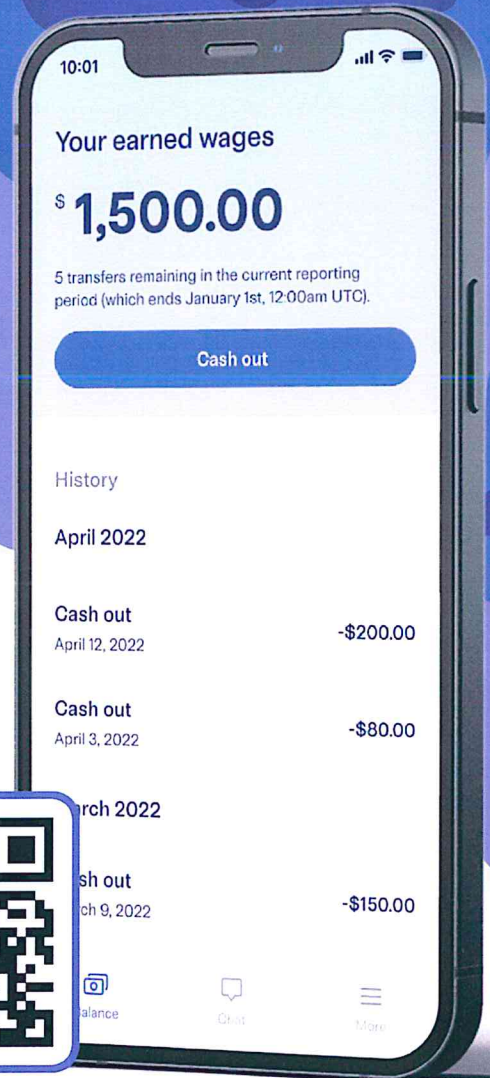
10:01

Your earned wages

$ 1,500.00

5 transfers remaining in the current reporting period (which ends January 1st, 12:00am UTC).

Cash out

History

April 2022

Cash out
April 12, 2022
-$200.00

Cash out
April 3, 2022
-$80.00

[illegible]rch 2022

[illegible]sh out
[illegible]ch 9, 2022
-$150.00

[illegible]alance
Chat
More